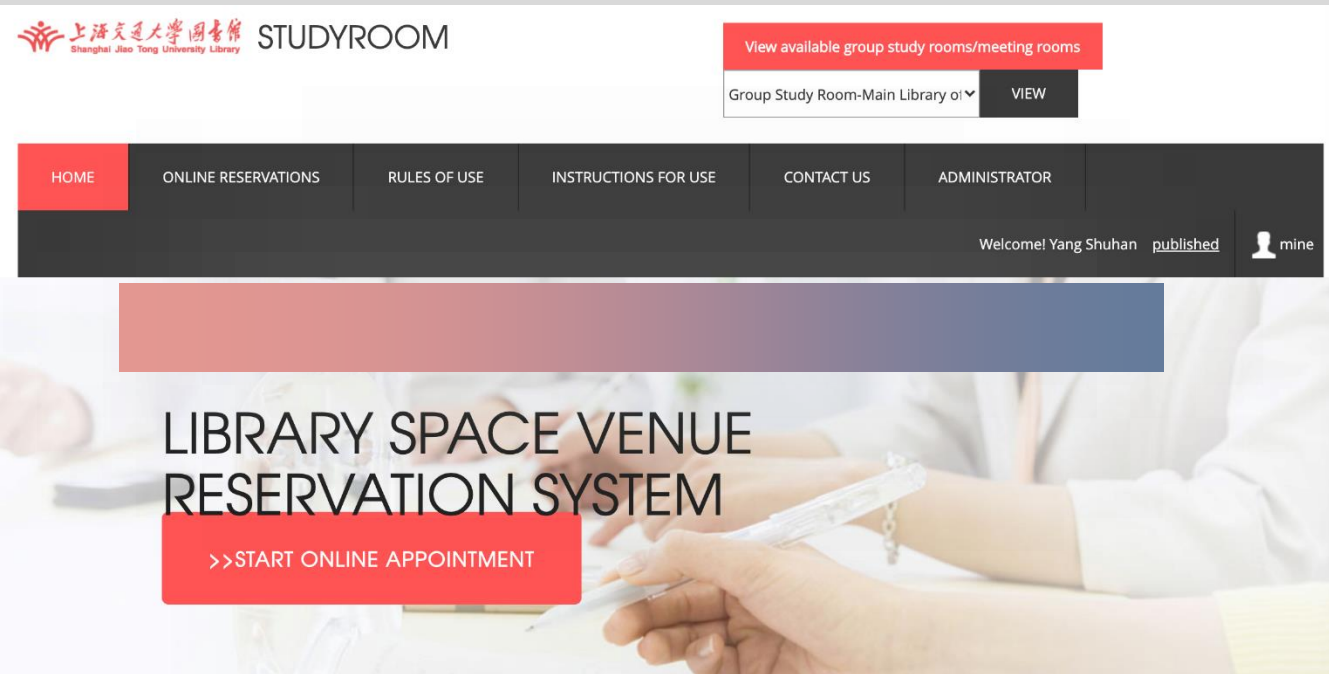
上海交通大学图书馆
Shanghai Jiao Tong University Library
STUDYROOM

View available group study rooms/meeting rooms

Group Study Room-Main Library of
VIEW

HOME
ONLINE RESERVATIONS
RULES OF USE
INSTRUCTIONS FOR USE
CONTACT US
ADMINISTRATOR

Welcome! Yang Shuhan published
mine

LIBRARY SPACE VENUE RESERVATION SYSTEM

>>START ONLINE APPOINTMENT